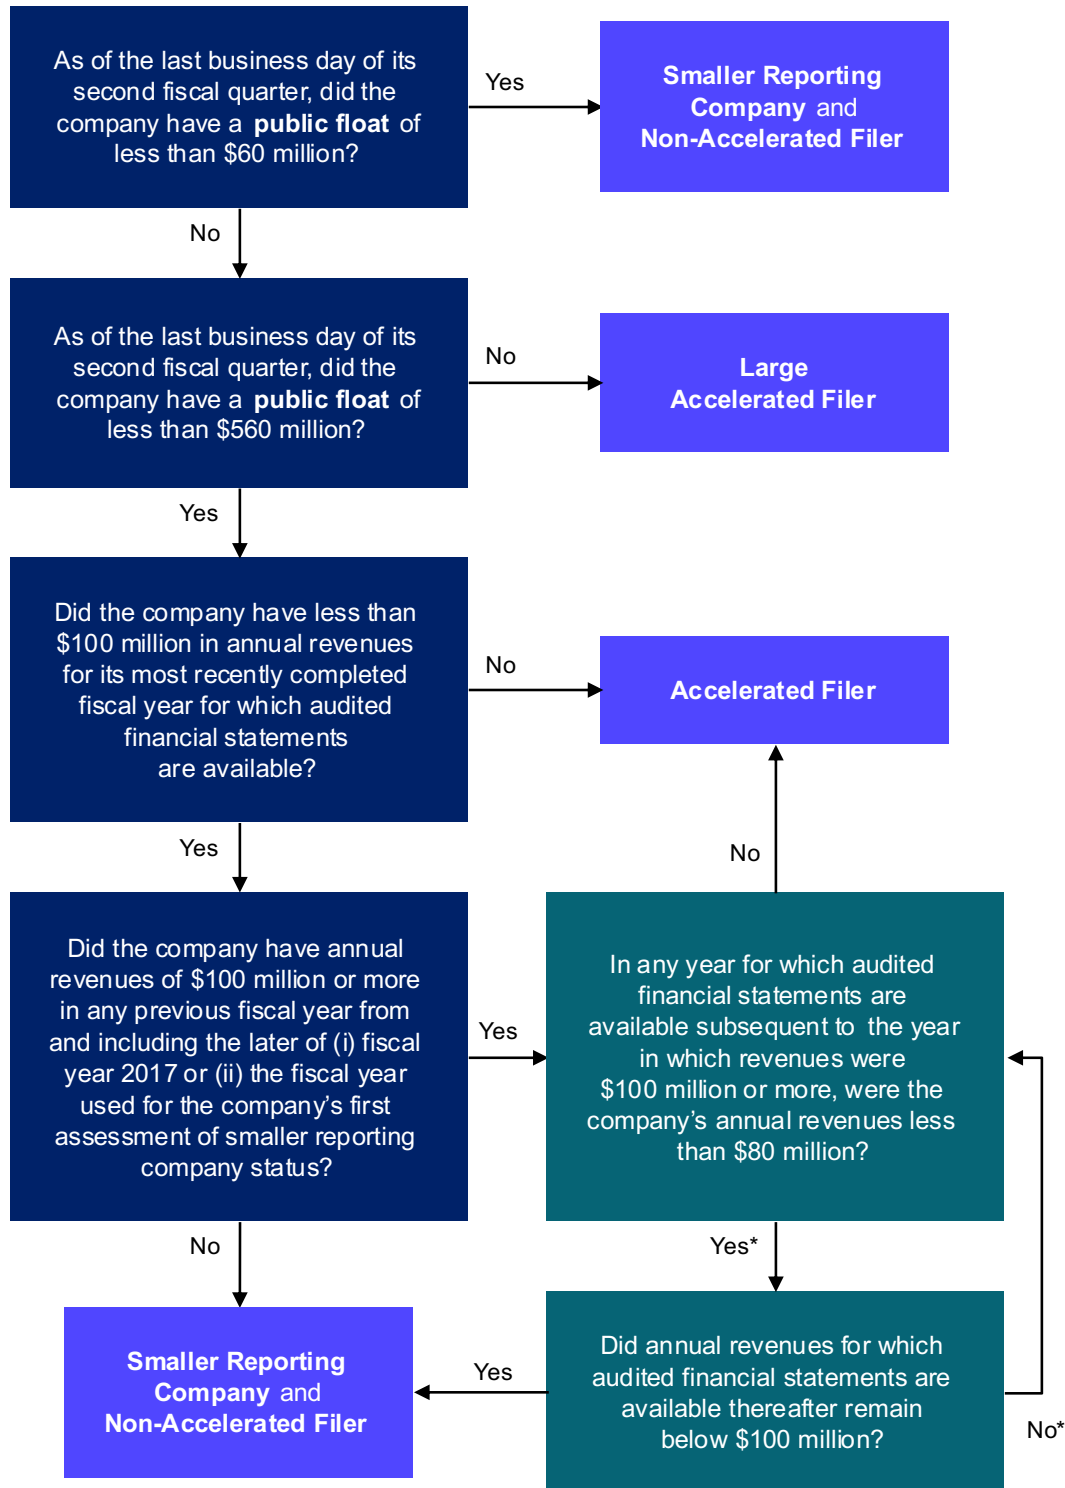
As of the last business day of its second fiscal quarter, did the company have a **public float** of less than $60 million?

Yes

**Smaller Reporting Company** and **Non-Accelerated Filer**

No

As of the last business day of its second fiscal quarter, did the company have a **public float** of less than $560 million?

No

**Large Accelerated Filer**

Yes

Did the company have less than $100 million in annual revenues for its most recently completed fiscal year for which audited financial statements are available?

No

**Accelerated Filer**

Yes

No

Did the company have annual revenues of $100 million or more in any previous fiscal year from and including the later of (i) fiscal year 2017 or (ii) the fiscal year used for the company's first assessment of smaller reporting company status?

Yes

In any year for which audited financial statements are available subsequent to the year in which revenues were $100 million or more, were the company's annual revenues less than $80 million?

No

Yes*

**Smaller Reporting Company** and **Non-Accelerated Filer**

Yes

Did annual revenues for which audited financial statements are available thereafter remain below $100 million?

No*